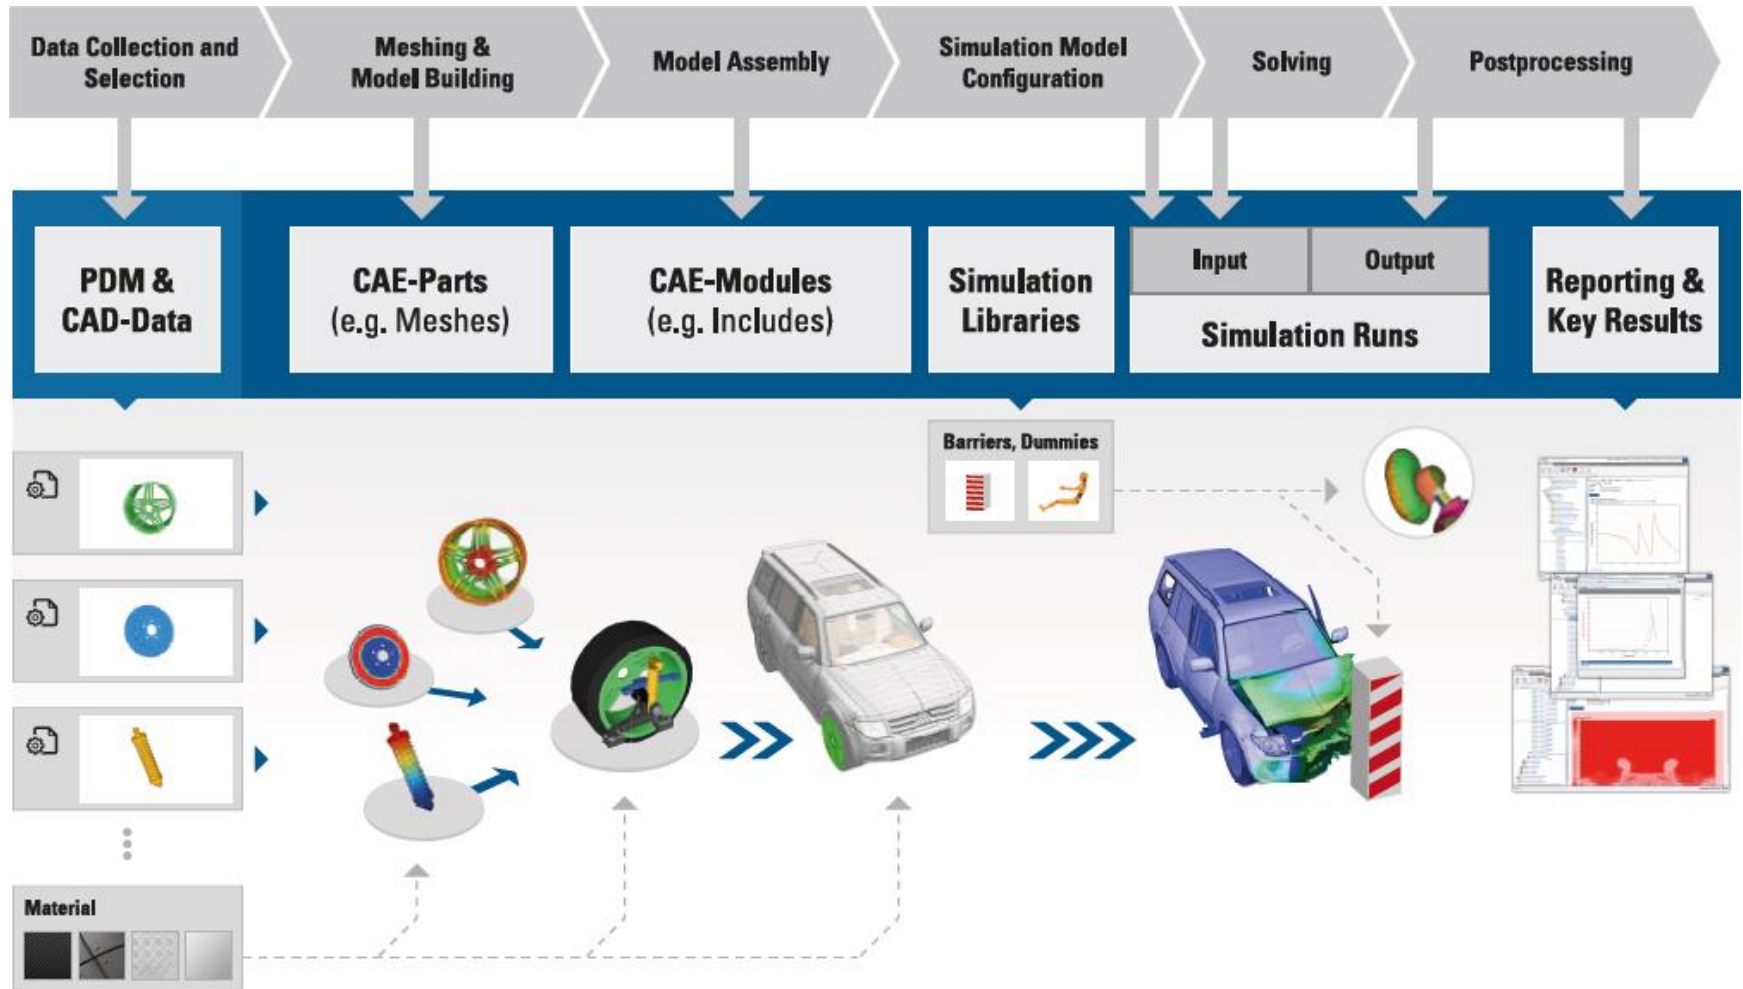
Data Collection and Selection

Meshing & Model Building

Model Assembly

Simulation Model Configuration

Solving

Postprocessing

PDM & CAD-Data

CAE-Parts (e.g. Meshes)

CAE-Modules (e.g. Includes)

Simulation Libraries

Input

Output

Simulation Runs

Reporting & Key Results

Barriers, Dummies

Material